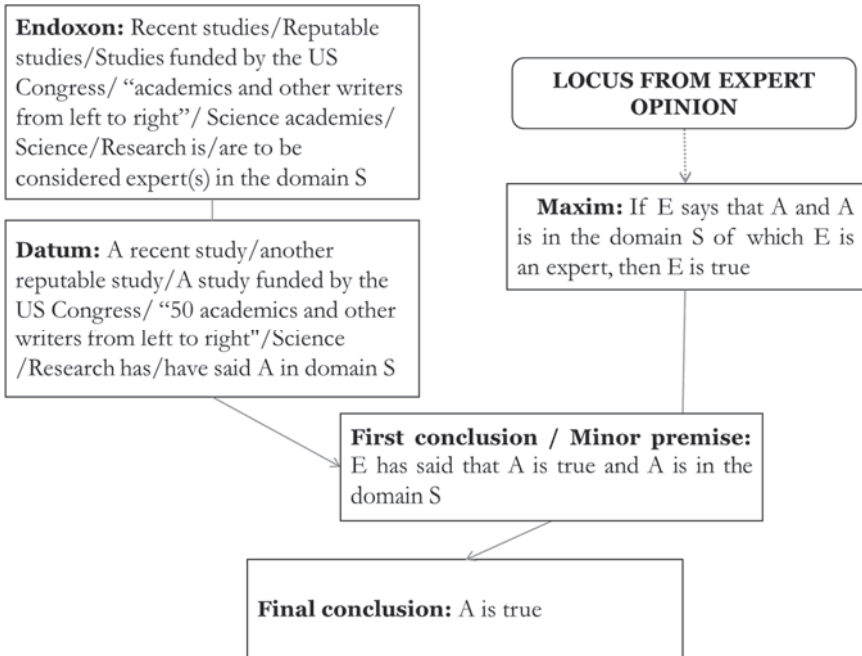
**Endoxon:** Recent studies/Reputable studies/Studies funded by the US Congress/ "academics and other writers from left to right"/ Science academies/ Science/Research is/are to be considered expert(s) in the domain S

**Datum:** A recent study/another reputable study/A study funded by the US Congress/ "50 academics and other writers from left to right"/Science /Research has/have said A in domain S

**LOCUS FROM EXPERT OPINION**

**Maxim:** If E says that A and A is in the domain S of which E is an expert, then E is true

**First conclusion / Minor premise:** E has said that A is true and A is in the domain S

**Final conclusion:** A is true